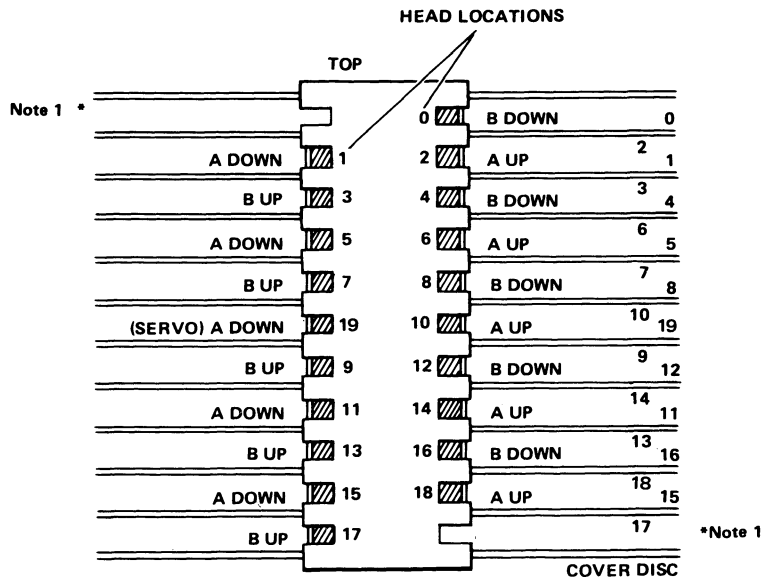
HEAD LOCATIONS

TOP

Note 1 *

0 B DOWN 0

A DOWN 1

2 A UP 2 1

B UP 3

4 B DOWN 3 4

A DOWN 5

6 A UP 6 5

B UP 7

8 B DOWN 7 8

(SERVO) A DOWN 19

10 A UP 10 19

B UP 9

12 B DOWN 9 12

A DOWN 11

14 A UP 14 11

B UP 13

16 B DOWN 13 16

A DOWN 15

18 A UP 18 15

B UP 17

17 *Note 1

COVER DISC